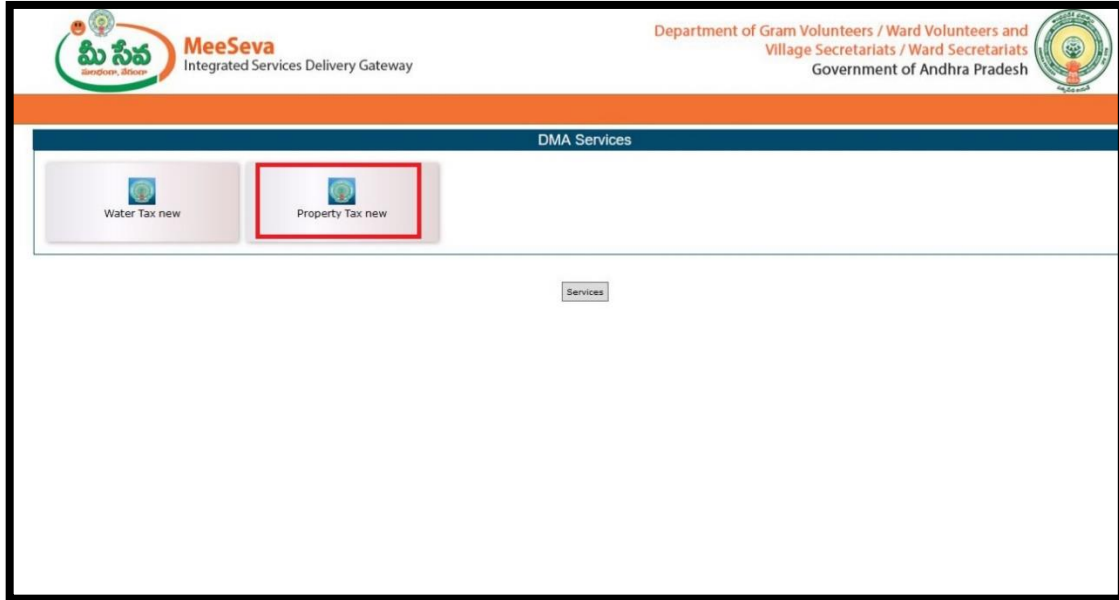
మీ సేవ
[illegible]

MeeSeva
Integrated Services Delivery Gateway

Department of Gram Volunteers / Ward Volunteers and Village Secretariats / Ward Secretariats
Government of Andhra Pradesh

DMA Services

Water Tax new

Property Tax new

Services